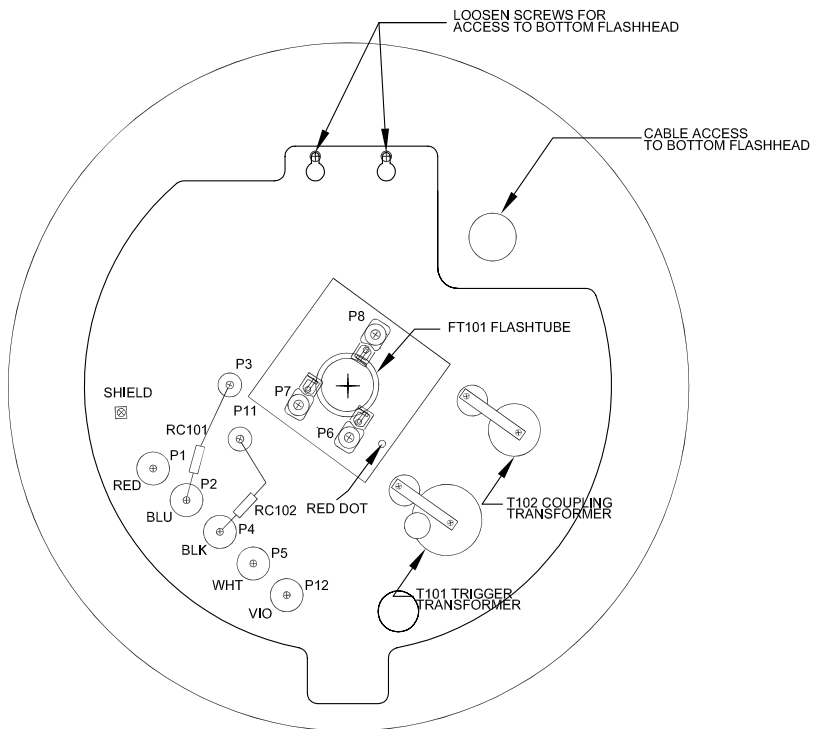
LOOSEN SCREWS FOR ACCESS TO BOTTOM FLASHHEAD

CABLE ACCESS TO BOTTOM FLASHHEAD

P8

FT101 FLASHTUBE

P3

P7

SHIELD

P11

P6

RC101

P1

RED

P2

BLU

RC102

RED DOT

T102 COUPLING TRANSFORMER

BLK

P4

P5

WHT

P12

VIO

T101 TRIGGER TRANSFORMER